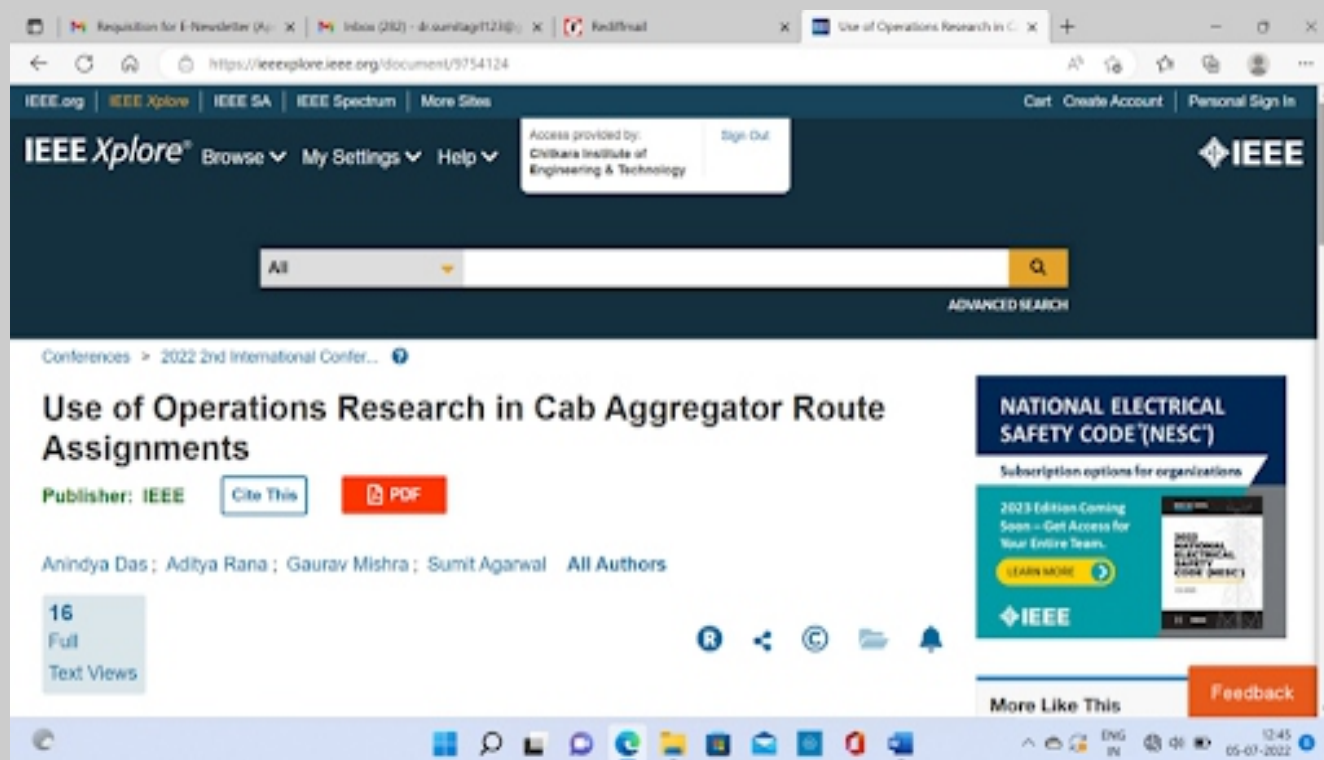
Requisition for E-Newsletter (Ap × | Inbox (282) - dr.sumitagrl123@ × | Rediffmail × | Use of Operations Research in C ×

https://ieeexplore.ieee.org/document/9754124

IEEE.org | IEEE Xplore | IEEE SA | IEEE Spectrum | More Sites

Cart Create Account | Personal Sign In

IEEE Xplore® Browse My Settings Help

Access provided by: Chitkara Institute of Engineering & Technology

Sign Out

IEEE

All

ADVANCED SEARCH

Conferences > 2022 2nd International Confer...

Use of Operations Research in Cab Aggregator Route Assignments

Publisher: IEEE

Cite This

PDF

Anindya Das ; Aditya Rana ; Gaurav Mishra ; Sumit Agarwal All Authors

16
Full
Text Views

NATIONAL ELECTRICAL SAFETY CODE®(NESC®)

Subscription options for organizations

2023 Edition Coming Soon – Get Access for Your Entire Team.

LEARN MORE

2023 NATIONAL ELECTRICAL SAFETY CODE (NESC®)

IEEE

More Like This

Feedback

ENG IN

12:45
05-07-2022